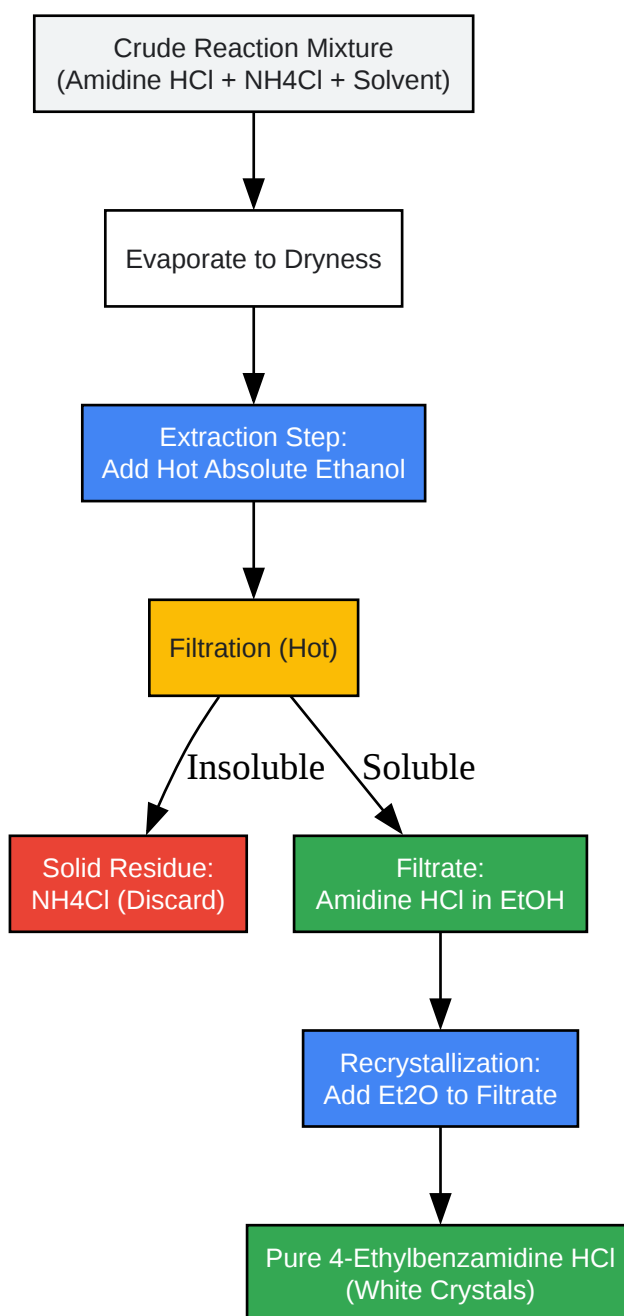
Crude Reaction Mixture
(Amidine HCl + NH4Cl + Solvent)

Evaporate to Dryness

Extraction Step:
Add Hot Absolute Ethanol

Filtration (Hot)

Insoluble

Soluble

Solid Residue:
NH4Cl (Discard)

Filtrate:
Amidine HCl in EtOH

Recrystallization:
Add Et2O to Filtrate

Pure 4-Ethylbenzamidine HCl
(White Crystals)